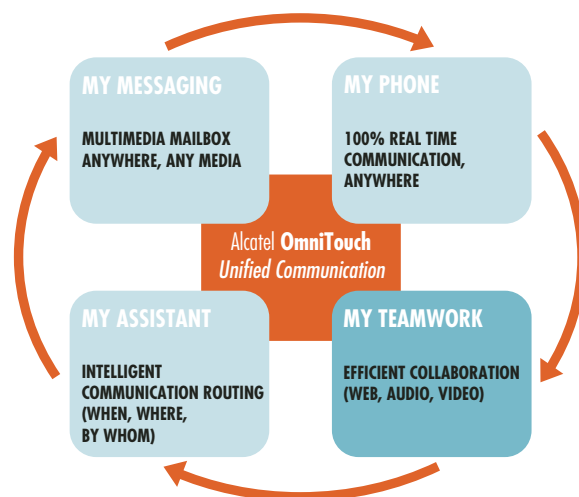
MY MESSAGING

MULTIMEDIA MAILBOX ANYWHERE, ANY MEDIA

MY PHONE

100% REAL TIME COMMUNICATION, ANYWHERE

Alcatel OmniTouch
Unified Communication

MY ASSISTANT

INTELLIGENT COMMUNICATION ROUTING (WHEN, WHERE, BY WHOM)

MY TEAMWORK

EFFICIENT COLLABORATION (WEB, AUDIO, VIDEO)